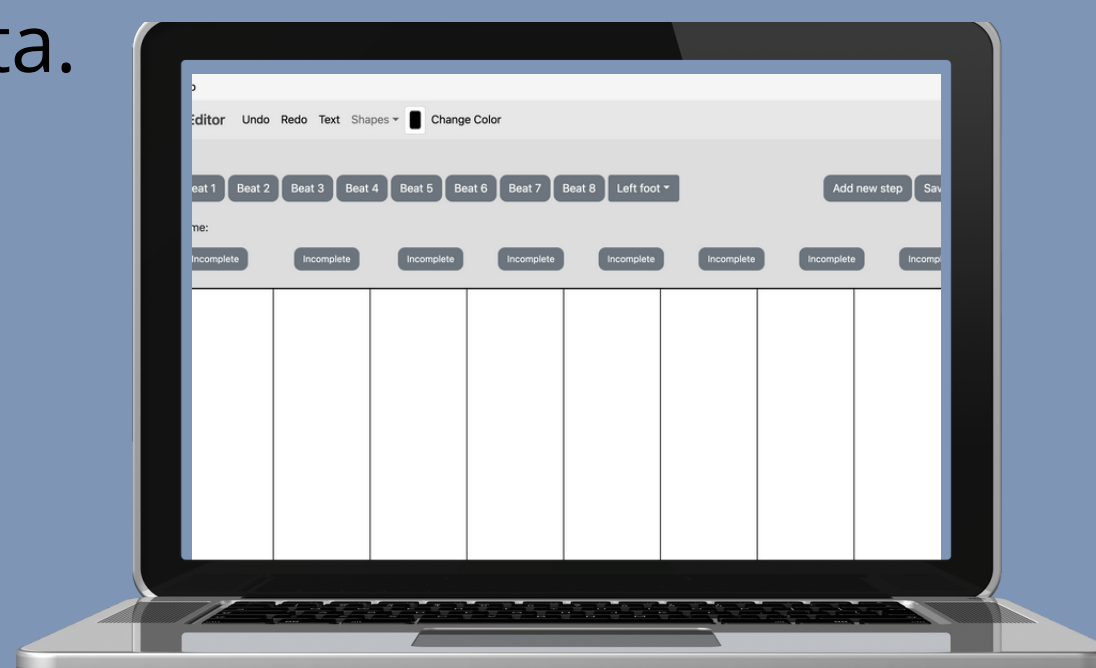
ta.

Editor Undo Redo Text Shapes Change Color

eat 1 Beat 2 Beat 3 Beat 4 Beat 5 Beat 6 Beat 7 Beat 8 Left foot Add new step Sav

me:

Incomplete Incomplete Incomplete Incomplete Incomplete Incomplete Incomplete Incompl